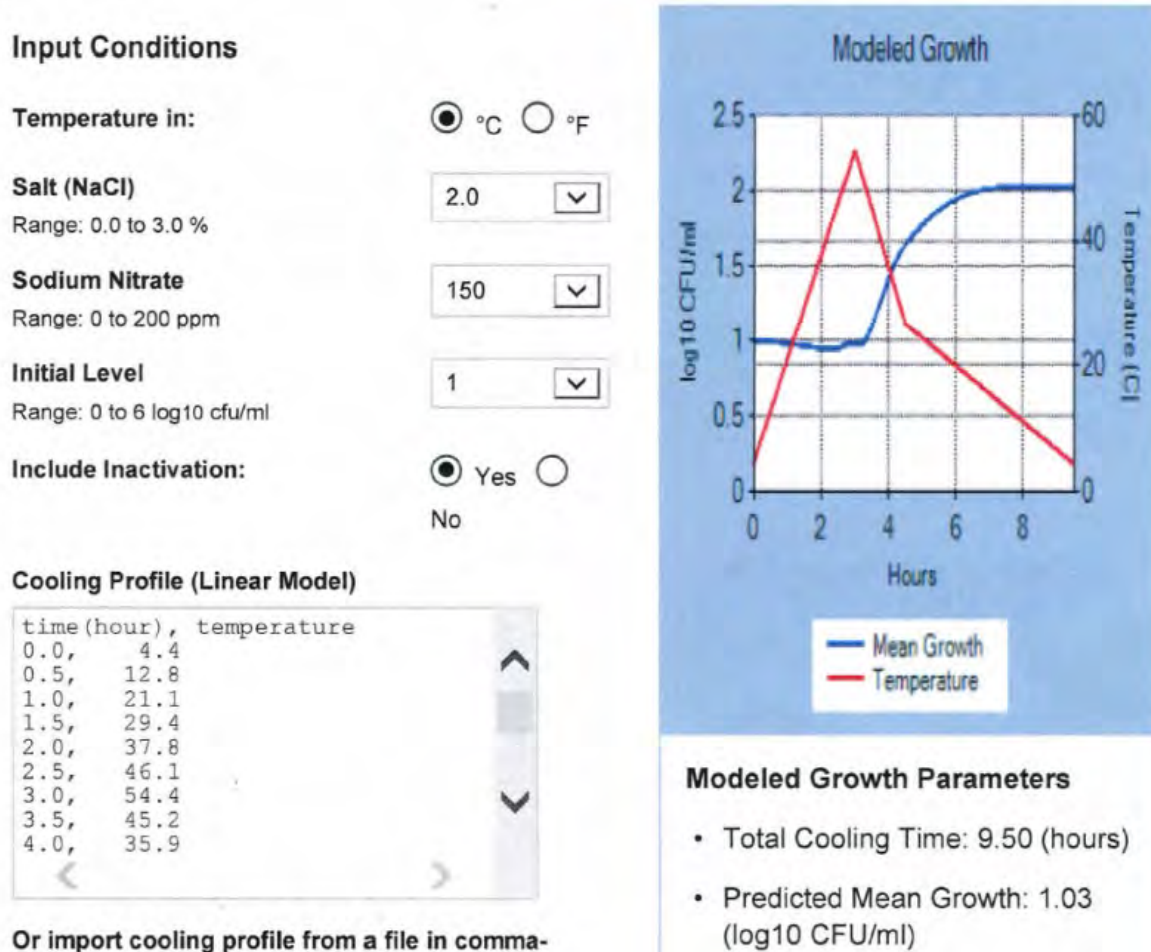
Input Conditions

Temperature in: °C °F

Salt (NaCl)
Range: 0.0 to 3.0 %
2.0

Sodium Nitrate
Range: 0 to 200 ppm
150

Initial Level
Range: 0 to 6 log10 cfu/ml
1

Include Inactivation: Yes No

Cooling Profile (Linear Model)

time(hour), temperature
0.0, 4.4
0.5, 12.8
1.0, 21.1
1.5, 29.4
2.0, 37.8
2.5, 46.1
3.0, 54.4
3.5, 45.2
4.0, 35.9

Or import cooling profile from a file in comma-

Modeled Growth

2.5
2
1.5
1
0.5
0
log10 CFU/ml
60
40
20
0
Temperature (C)
0 2 4 6 8
Hours

Mean Growth
Temperature

Modeled Growth Parameters

- Total Cooling Time: 9.50 (hours)
- Predicted Mean Growth: 1.03 (log10 CFU/ml)